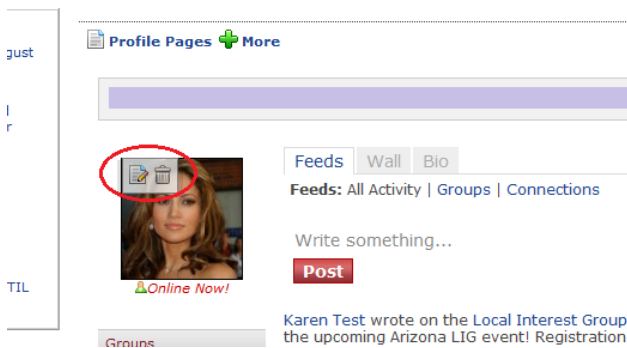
gust

l
r

TIL

Profile Pages More

Feeds Wall Bio

Feeds: All Activity | Groups | Connections

Write something...

Post

Online Now!

Groups

Karen Test wrote on the Local Interest Group
the upcoming Arizona LIG event! Registration